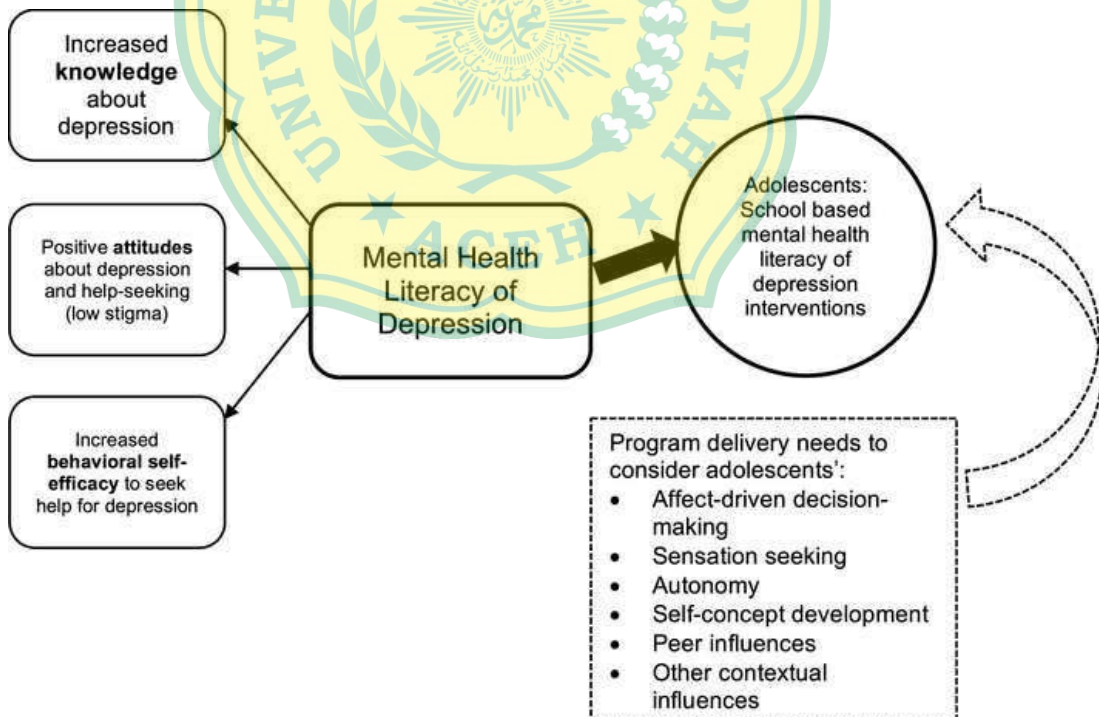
Increased **knowledge** about depression

Positive **attitudes** about depression and help-seeking (low stigma)

Increased **behavioral self-efficacy** to seek help for depression

Mental Health Literacy of Depression

Adolescents: School based mental health literacy of depression interventions

Program delivery needs to consider adolescents':
- Affect-driven decision-making
- Sensation seeking
- Autonomy
- Self-concept development
- Peer influences
- Other contextual influences

UNIV ACEH IYAH